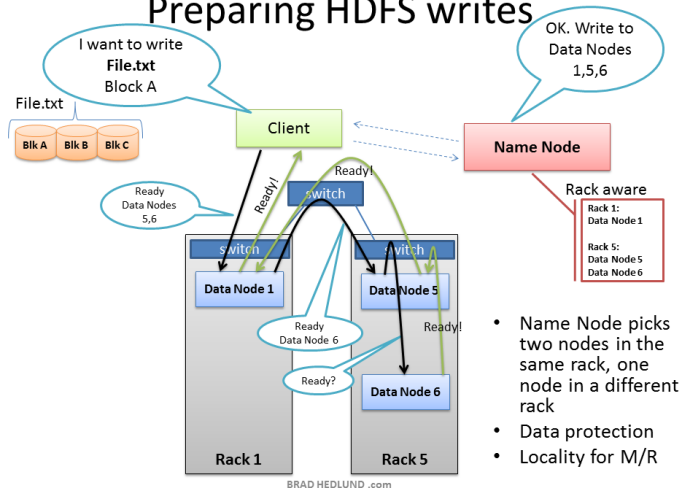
Preparing HDFS writes

I want to write
File.txt
Block A

OK. Write to
Data Nodes
1,5,6

File.txt

Blk A
Blk B
Blk C

Client

Name Node

Ready
Data Nodes
5,6

Ready!

Ready!

switch

Rack aware

Rack 1:
Data Node 1

Rack 5:
Data Node 5
Data Node 6

switch

switch

Data Node 1

Data Node 5

Ready
Data Node 6

Ready!

Ready?

Data Node 6

Rack 1

Rack 5

• Name Node picks two nodes in the same rack, one node in a different rack
• Data protection
• Locality for M/R

BRAD HEDLUND .com